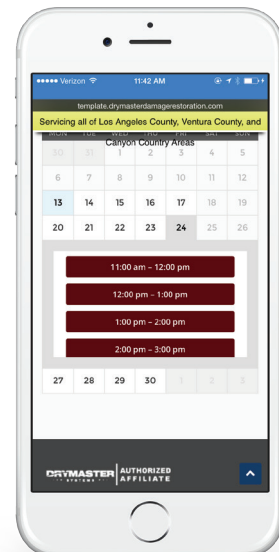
●●●●● Verizon 11:42 AM

template.drymasterdamagerestoration.com

Servicing all of Los Angeles County, Ventura County, and Canyon Country Areas

MON TUE WED THU FRI SAT SUN

| | | | | | | |
|---|---|---|---|---|---|---|
| 30 | 31 | 1 | 2 | 3 | 4 | 5 |
| 6 | 7 | 8 | 9 | 10 | 11 | 12 |
| 13 | 14 | 15 | 16 | 17 | 18 | 19 |
| 20 | 21 | 22 | 23 | 24 | 25 | 26 |

11:00 am – 12:00 pm

12:00 pm – 1:00 pm

1:00 pm – 2:00 pm

2:00 pm – 3:00 pm

| | | | | | | |
|---|---|---|---|---|---|---|
| 27 | 28 | 29 | 30 | 1 | 2 | 3 |

DRYMASTER SYSTEMS | AUTHORIZED AFFILIATE